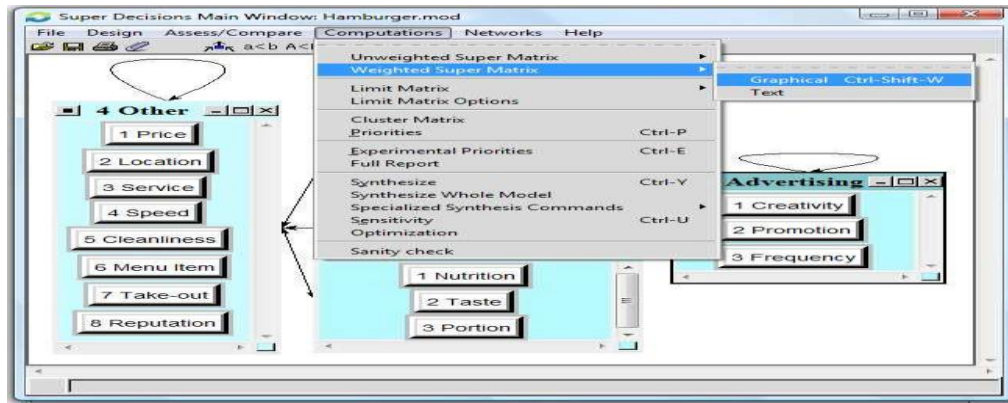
Super Decisions Main Window: Hamburger.mod

File Design Assess/Compare Computations Networks Help

a<b A<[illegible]

Unweighted Super Matrix
Weighted Super Matrix
Limit Matrix
Limit Matrix Options
Cluster Matrix
Priorities Ctrl-P
Experimental Priorities Ctrl-E
Full Report
Synthesize Ctrl-Y
Synthesize Whole Model
Specialized Synthesis Commands
Sensitivity Ctrl-U
Optimization
Sanity check

Graphical Ctrl-Shift-W
Text

4 Other
1 Price
2 Location
3 Service
4 Speed
5 Cleanliness
6 Menu Item
7 Take-out
8 Reputation

1 Nutrition
2 Taste
3 Portion

Advertising
1 Creativity
2 Promotion
3 Frequency